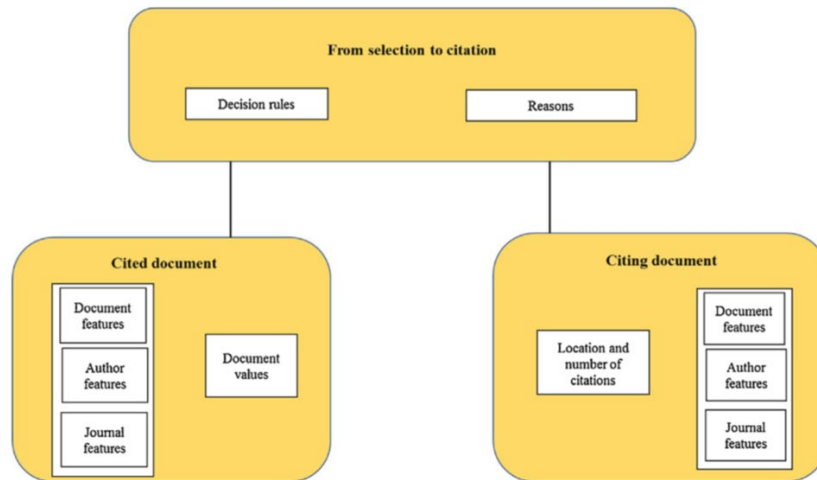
From selection to citation

Decision rules

Reasons

Cited document

Document features

Author features

Journal features

Document values

Citing document

Location and number of citations

Document features

Author features

Journal features